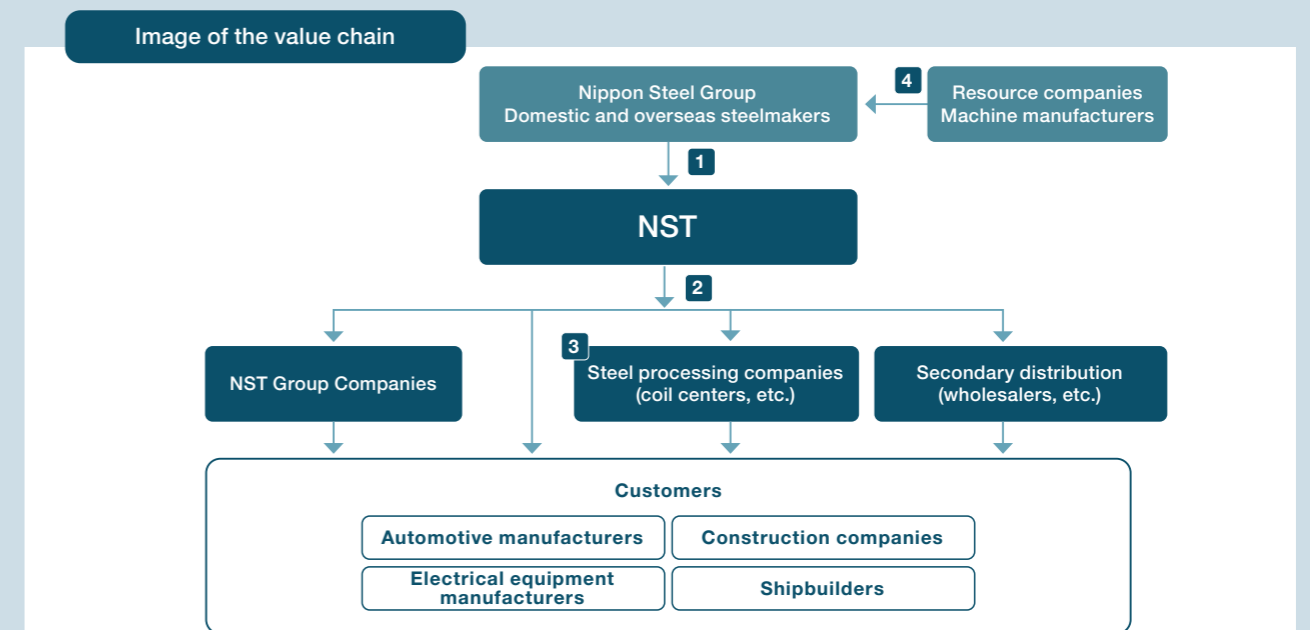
Image of the value chain

Nippon Steel Group
Domestic and overseas steelmakers

4

Resource companies
Machine manufacturers

1

NST

2

NST Group Companies

3

Steel processing companies (coil centers, etc.)

Secondary distribution (wholesalers, etc.)

Customers

Automotive manufacturers

Construction companies

Electrical equipment manufacturers

Shipbuilders